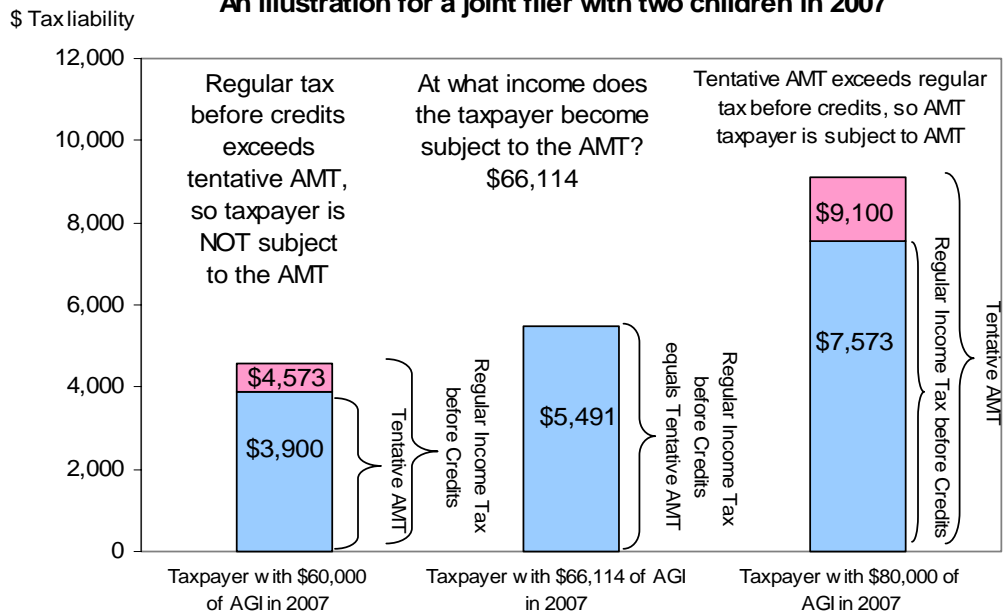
$ Tax liability

An illustration for a joint filer with two children in 2007

12,000
10,000
8,000
6,000
4,000
2,000
0

Regular tax before credits exceeds tentative AMT, so taxpayer is NOT subject to the AMT

At what income does the taxpayer become subject to the AMT? $66,114

Tentative AMT exceeds regular tax before credits, so AMT taxpayer is subject to AMT

$4,573
$3,900
Tentative AMT
Regular Income Tax before Credits

$5,491
Regular Income Tax before Credits equals Tentative AMT

$9,100
$7,573
Regular Income Tax before Credits
Tentative AMT

Taxpayer with $60,000 of AGI in 2007

Taxpayer with $66,114 of AGI in 2007

Taxpayer with $80,000 of AGI in 2007